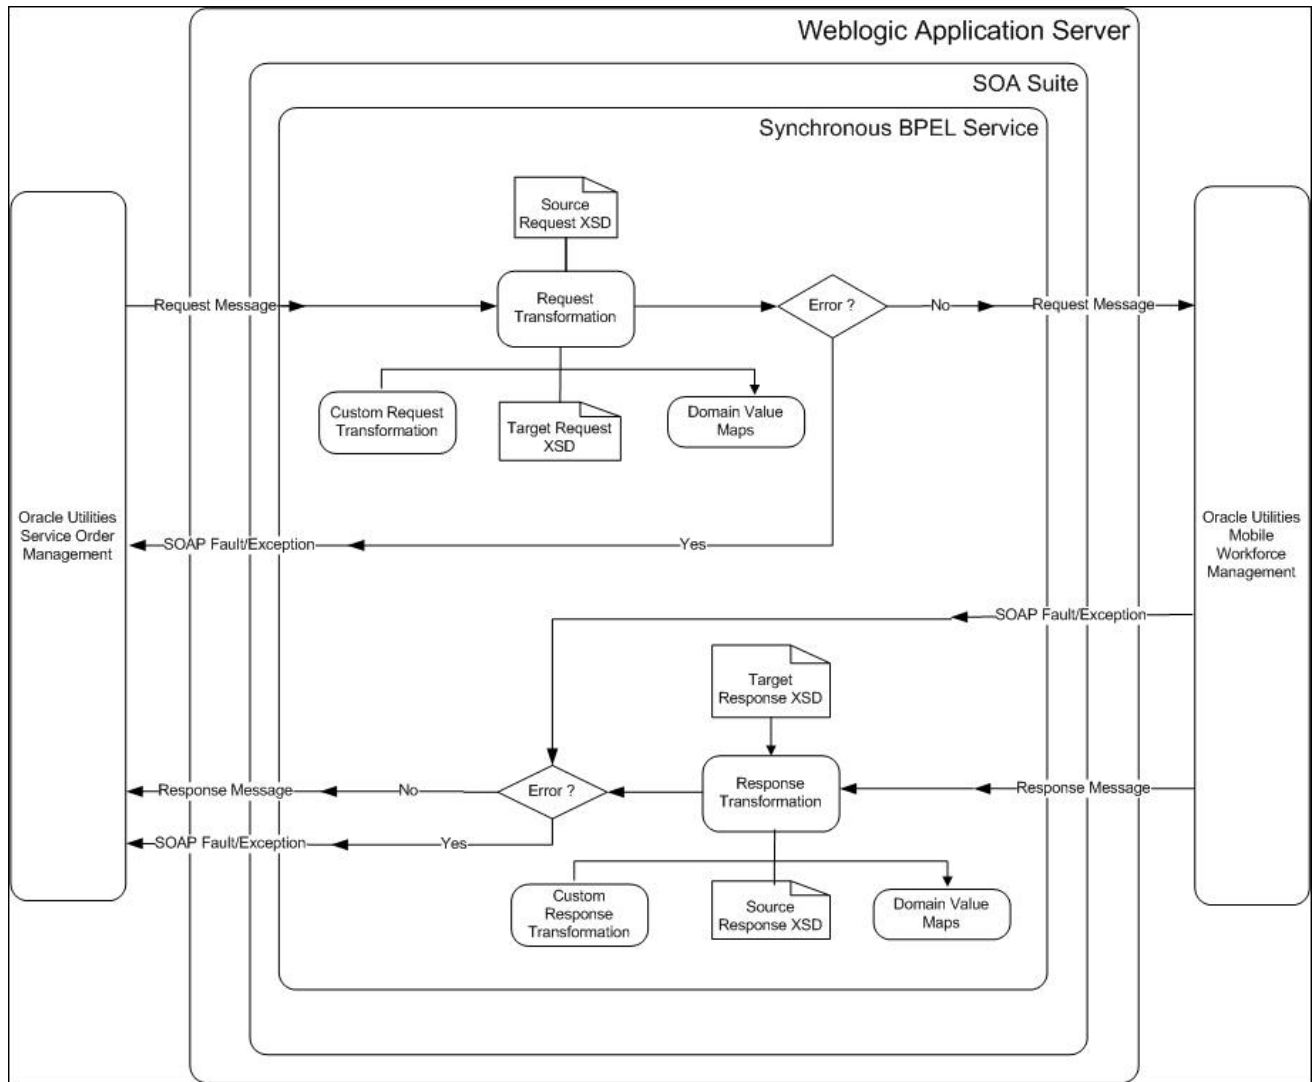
Weblogic Application Server

SOA Suite

Synchronous BPEL Service

Source Request XSD

Oracle Utilities Service Order Management

Request Message

Request Transformation

Error ?

No

Request Message

Oracle Utilities Mobile Workforce Management

Custom Request Transformation

Target Request XSD

Domain Value Maps

SOAP Fault/Exception

Yes

SOAP Fault/Exception

Target Response XSD

Response Message

No

Error ?

Response Transformation

Response Message

SOAP Fault/Exception

Yes

Custom Response Transformation

Source Response XSD

Domain Value Maps